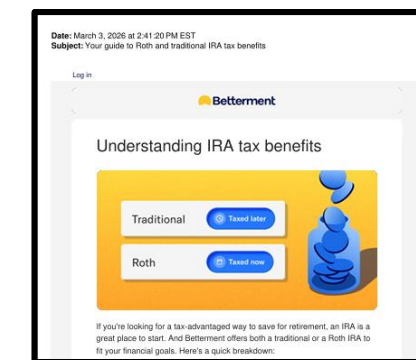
**Date:** March 3, 2026 at 2:41:20 PM EST
**Subject:** Your guide to Roth and traditional IRA tax benefits

Log in

Betterment

Understanding IRA tax benefits

| Traditional | Taxed later |
|---|---|
| Roth | Taxed now |

If you're looking for a tax-advantaged way to save for retirement, an IRA is a great place to start. And Betterment offers both a traditional or a Roth IRA to fit your financial goals. Here's a quick breakdown: